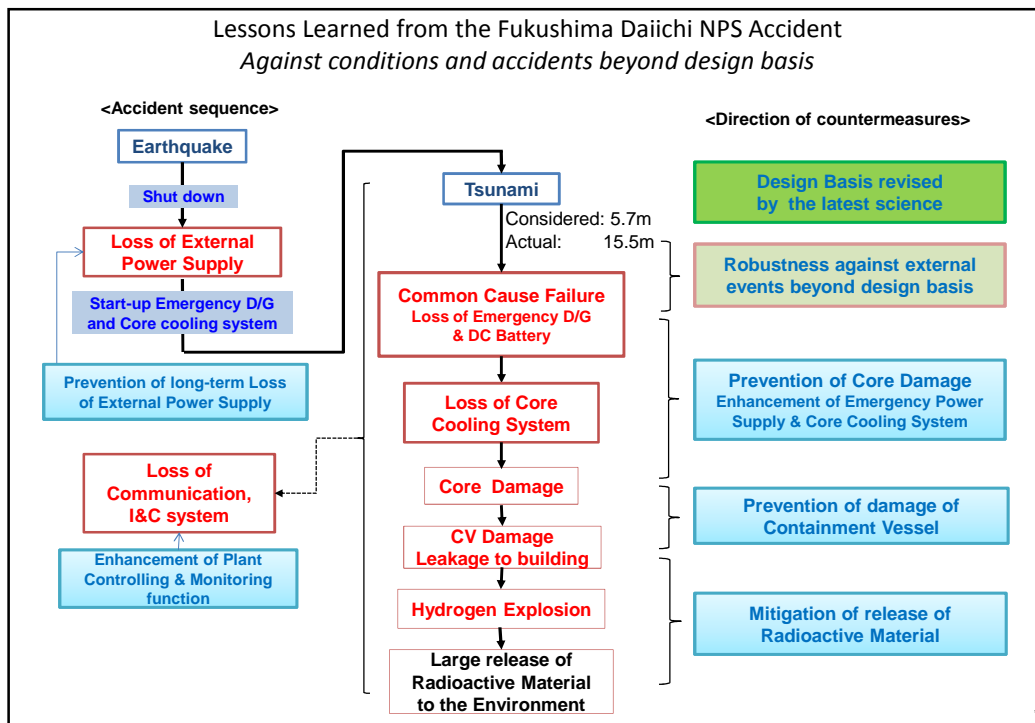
Lessons Learned from the Fukushima Daiichi NPS Accident
Against conditions and accidents beyond design basis

<Accident sequence>

Earthquake

Shut down

Loss of External Power Supply

Start-up Emergency D/G and Core cooling system

Prevention of long-term Loss of External Power Supply

Loss of Communication, I&C system

Enhancement of Plant Controlling & Monitoring function

Tsunami

Considered: 5.7m
Actual: 15.5m

Common Cause Failure
Loss of Emergency D/G & DC Battery

Loss of Core Cooling System

Core Damage

CV Damage
Leakage to building

Hydrogen Explosion

Large release of Radioactive Material to the Environment

<Direction of countermeasures>

Design Basis revised by the latest science

Robustness against external events beyond design basis

Prevention of Core Damage
Enhancement of Emergency Power Supply & Core Cooling System

Prevention of damage of Containment Vessel

Mitigation of release of Radioactive Material